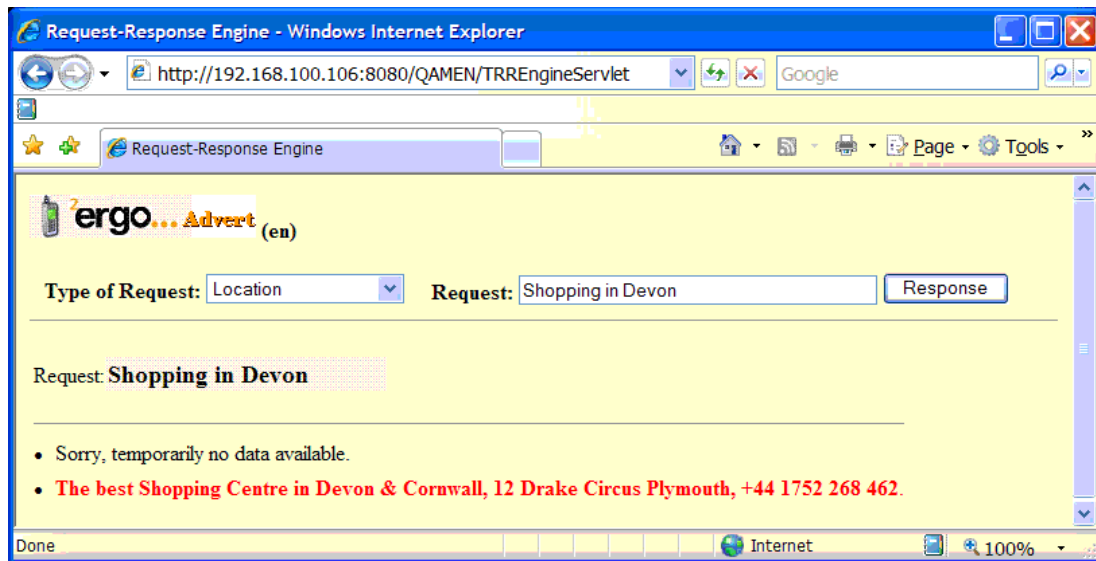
Request-Response Engine - Windows Internet Explorer

http://192.168.100.106:8080/QAMEN/TRREngineServlet

Google

Request-Response Engine

Page Tools

$^2$ergo... Advert (en)

Type of Request: Location

Request: Shopping in Devon

Response

Request: Shopping in Devon

- Sorry, temporarily no data available.
- The best Shopping Centre in Devon & Cornwall, 12 Drake Circus Plymouth, +44 1752 268 462.

Done

Internet

100%